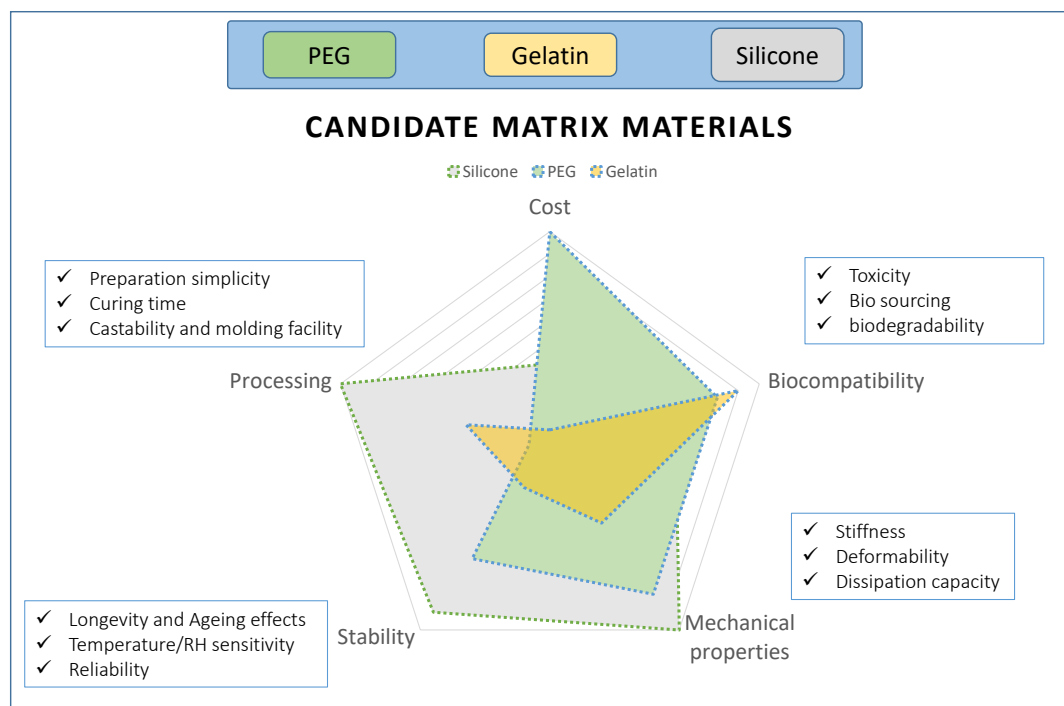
PEG Gelatin Silicone

CANDIDATE MATRIX MATERIALS

Silicone PEG Gelatin

Cost

✓ Preparation simplicity
✓ Curing time
✓ Castability and molding facility

✓ Toxicity
✓ Bio sourcing
✓ biodegradability

Processing

Biocompatibility

✓ Stiffness
✓ Deformability
✓ Dissipation capacity

✓ Longevity and Ageing effects
✓ Temperature/RH sensitivity
✓ Reliability

Stability

Mechanical properties